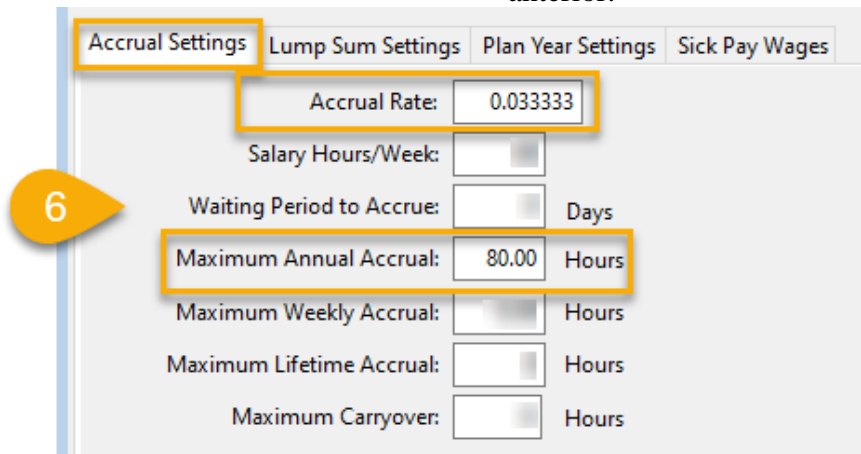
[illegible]

Accrual Settings | Lump Sum Settings | Plan Year Settings | Sick Pay Wages

Accrual Rate: 0.033333

Salary Hours/Week:

6

Waiting Period to Accrue: Days

Maximum Annual Accrual: 80.00 Hours

Maximum Weekly Accrual: Hours

Maximum Lifetime Accrual: Hours

Maximum Carryover: Hours